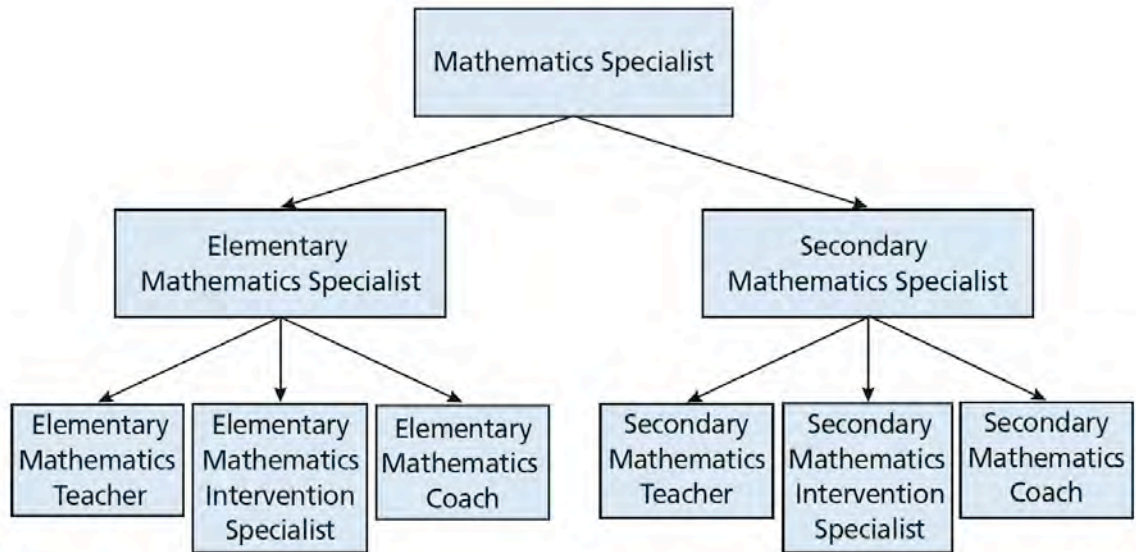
Mathematics Specialist

Elementary Mathematics Specialist

Secondary Mathematics Specialist

Elementary Mathematics Teacher

Elementary Mathematics Intervention Specialist

Elementary Mathematics Coach

Secondary Mathematics Teacher

Secondary Mathematics Intervention Specialist

Secondary Mathematics Coach